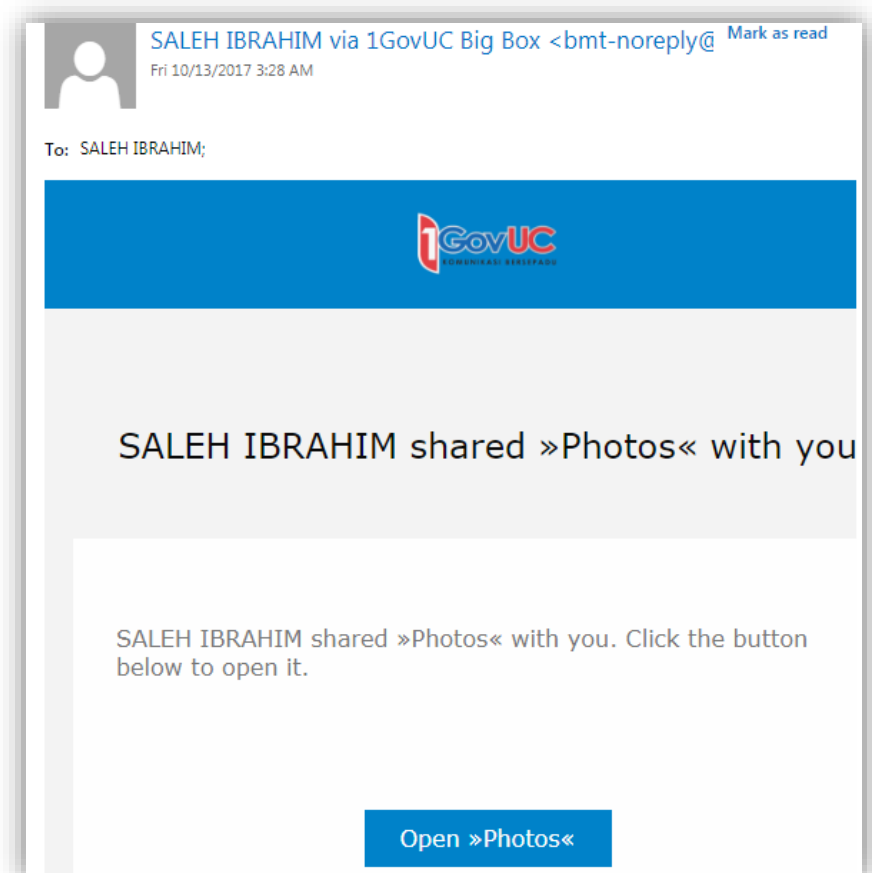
SALEH IBRAHIM via 1GovUC Big Box <bmt-noreply@
Mark as read
Fri 10/13/2017 3:28 AM

To: SALEH IBRAHIM;

1GovUC
KOMUNIKASI BERSEPADU

SALEH IBRAHIM shared »Photos« with you

SALEH IBRAHIM shared »Photos« with you. Click the button below to open it.

Open »Photos«